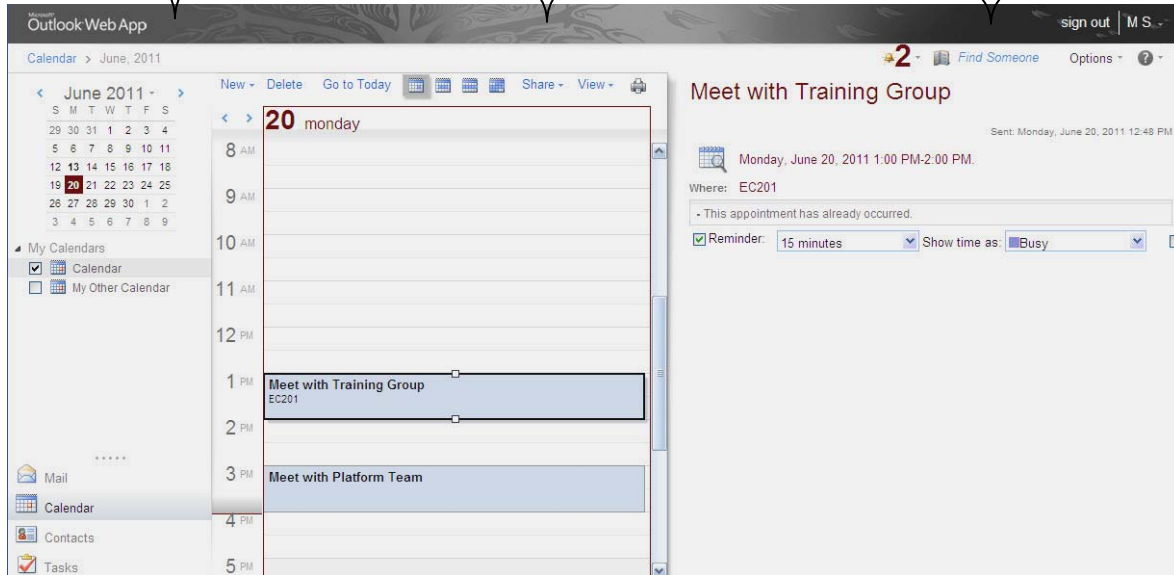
Microsoft Outlook Web App

sign out | M S.

Calendar > June, 2011

2 Find Someone Options

< June 2011 >

| S | M | T | W | T | F | S |
|---|---|---|---|---|---|---|
| 29 | 30 | 31 | 1 | 2 | 3 | 4 |
| 5 | 6 | 7 | 8 | 9 | 10 | 11 |
| 12 | 13 | 14 | 15 | 16 | 17 | 18 |
| 19 | 20 | 21 | 22 | 23 | 24 | 25 |
| 26 | 27 | 28 | 29 | 30 | 1 | 2 |
| 3 | 4 | 5 | 6 | 7 | 8 | 9 |

My Calendars
Calendar
My Other Calendar

Mail
Calendar
Contacts
Tasks

New Delete Go to Today Share View

< > 20 monday

8 AM
9 AM
10 AM
11 AM
12 PM
1 PM
Meet with Training Group
EC201
2 PM
3 PM
Meet with Platform Team
4 PM
5 PM

Meet with Training Group

Sent: Monday, June 20, 2011 12:48 PM

Monday, June 20, 2011 1:00 PM-2:00 PM.

Where: EC201

- This appointment has already occurred.

Reminder: 15 minutes Show time as: Busy